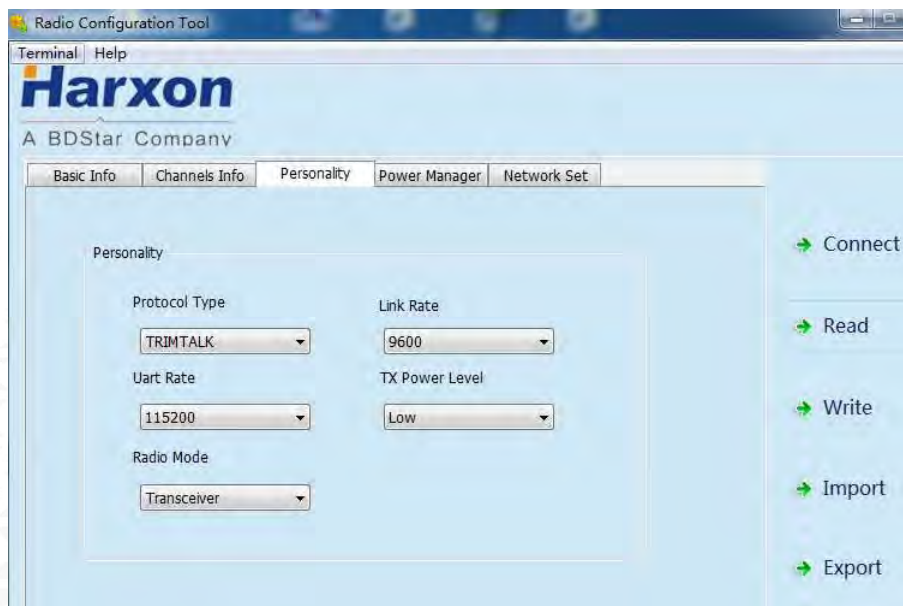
Radio Configuration Tool

Terminal Help

Harxon

A BDStar Company

Basic Info | Channels Info | Personality | Power Manager | Network Set

Personality

Protocol Type
TRIMTALK

Link Rate
9600

Uart Rate
115200

TX Power Level
Low

Radio Mode
Transceiver

Connect

Read

Write

Import

Export